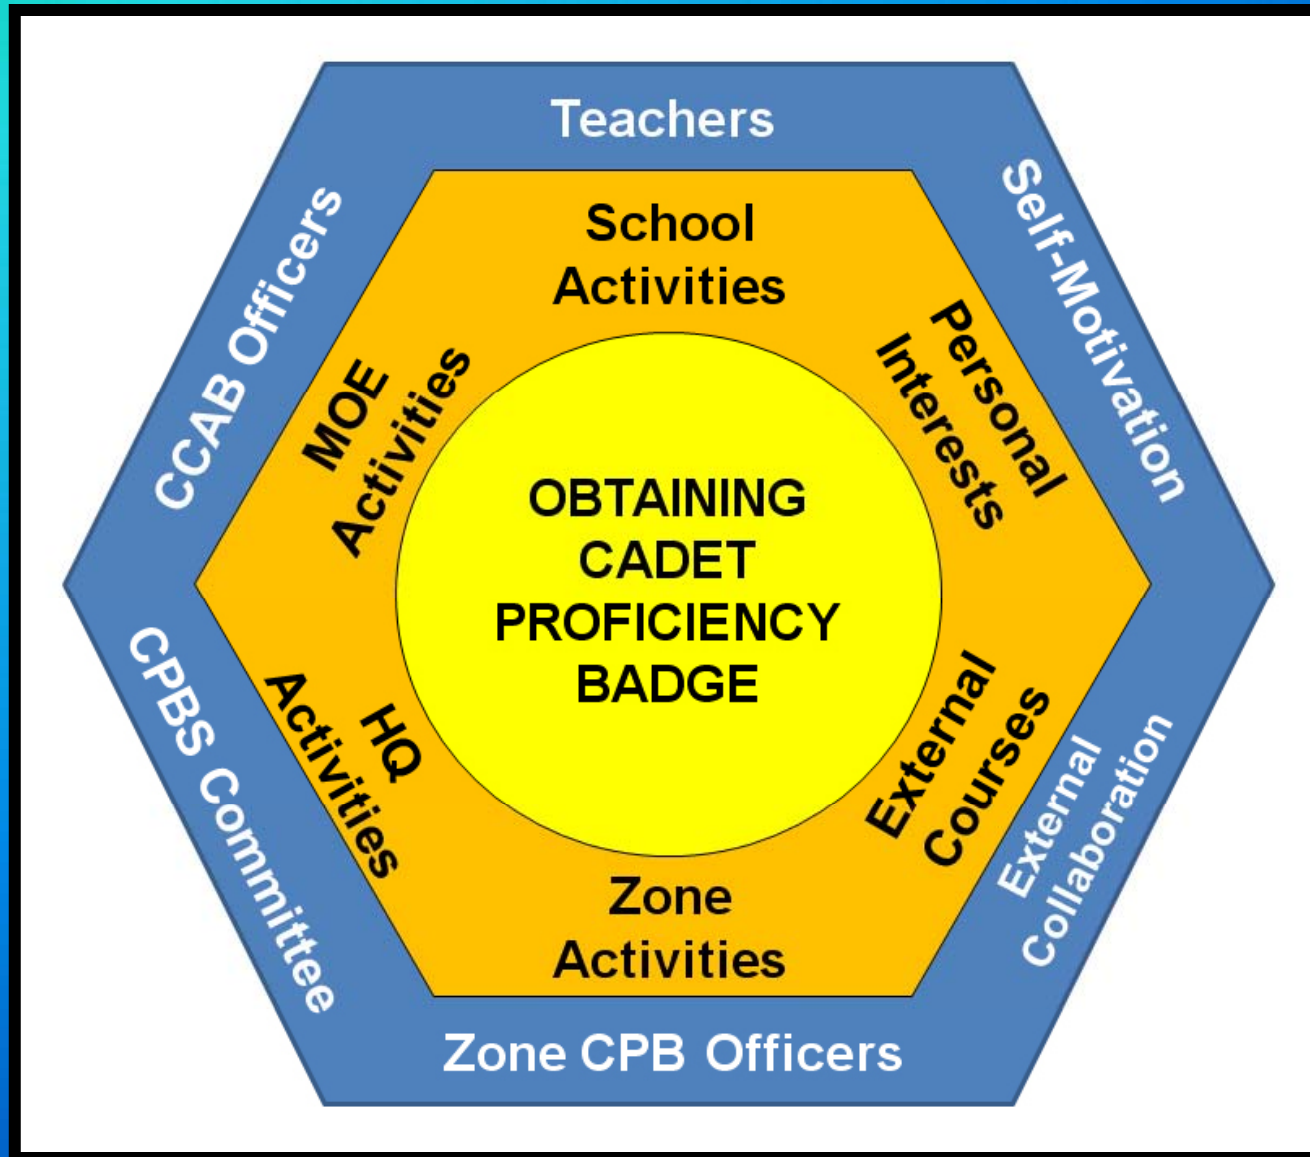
Teachers

Self-Motivation

External Collaboration

Zone CPB Officers

CPBS Committee

CCAB Officers

School Activities

Personal Interests

External Courses

Zone Activities

HQ Activities

MOE Activities

OBTAINING CADET PROFICIENCY BADGE